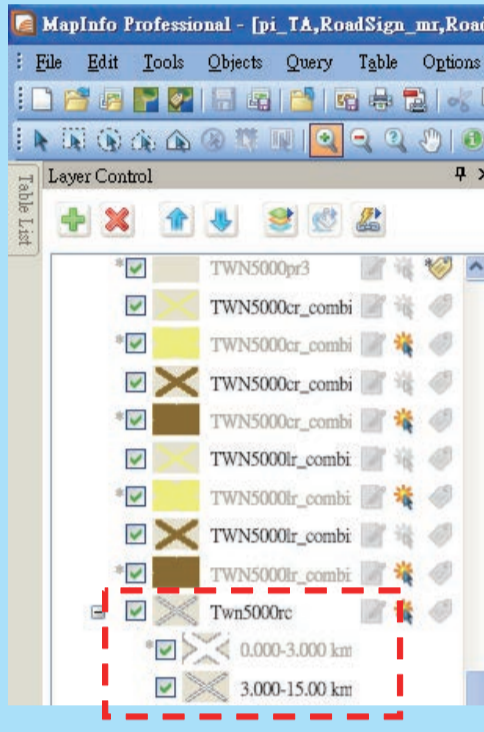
MapInfo Professional - [pi_TA,RoadSign_mr,Road

File Edit Tools Objects Query Table Options

Table List

Layer Control

TWN5000pr3
TWN5000cr_combi
TWN5000cr_combi
TWN5000cr_combi
TWN5000cr_combi
TWN5000lr_combi
TWN5000lr_combi
TWN5000lr_combi
TWN5000lr_combi
Twn5000rc
0.000-3.000 km
3.000-15.00 km